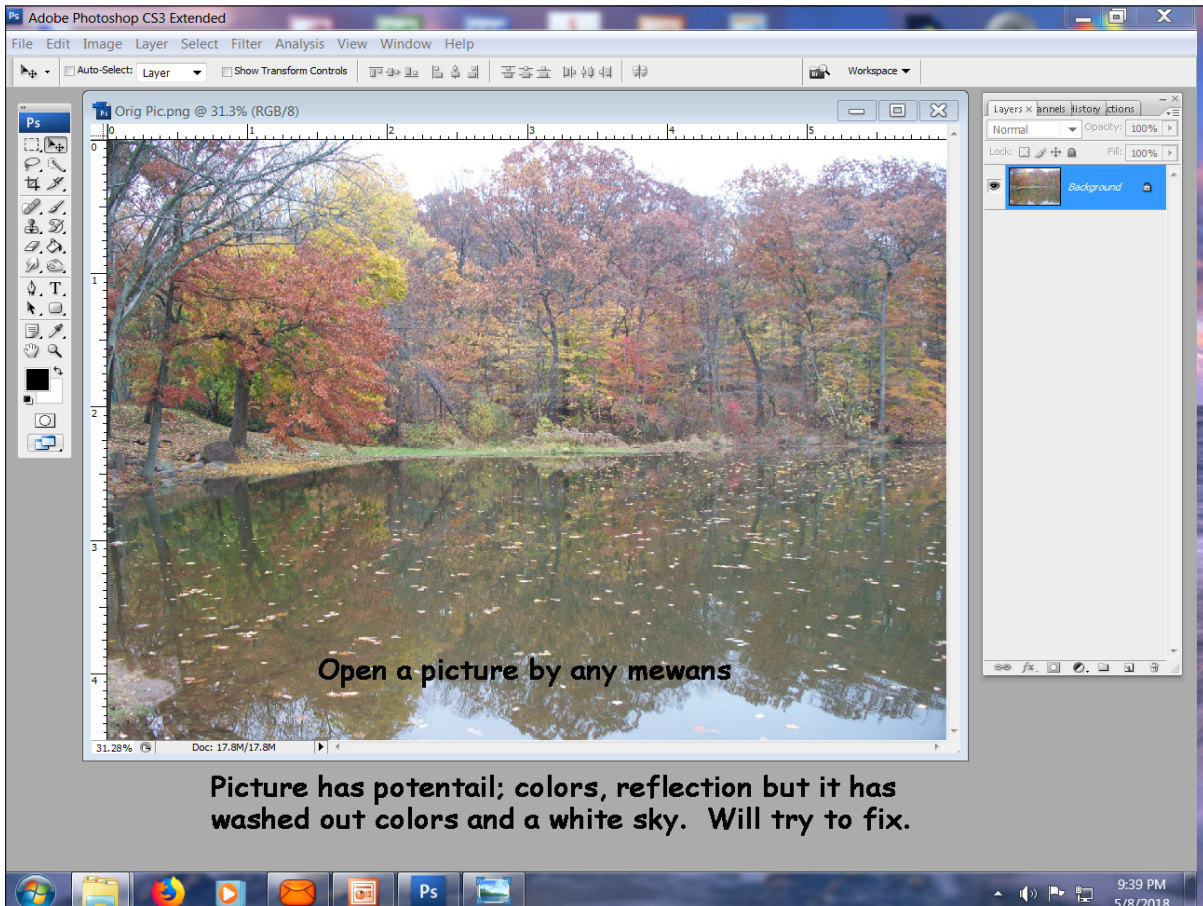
Adobe Photoshop CS3 Extended

File Edit Image Layer Select Filter Analysis View Window Help

Auto-Select: Layer Show Transform Controls

Workspace

Ps

Orig Pic.png @ 31.3% (RGB/8)

0 1 2 3 4 5

Layers × annels History ictions

Normal Opacity: 100%

Lock: Fill: 100%

Background

Open a picture by any mewans

31.28% Doc: 17.8M/17.8M

Picture has potentail; colors, reflection but it has washed out colors and a white sky. Will try to fix.

9:39 PM
5/8/2018